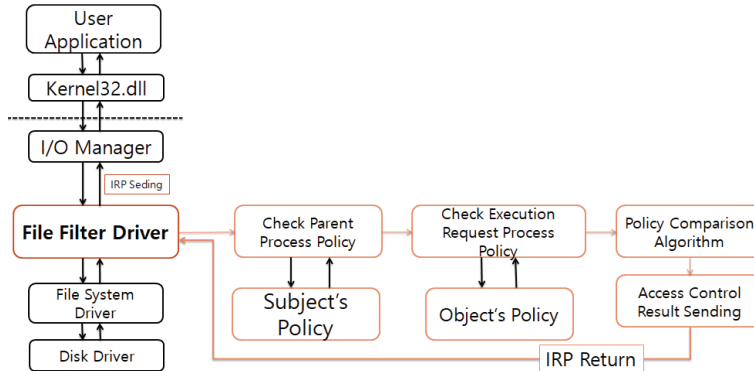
User Application

Kernel32.dll

I/O Manager

IRP Seding

File Filter Driver

File System Driver

Disk Driver

Check Parent Process Policy

Subject's Policy

Check Execution Request Process Policy

Object's Policy

Policy Comparison Algorithm

Access Control Result Sending

IRP Return